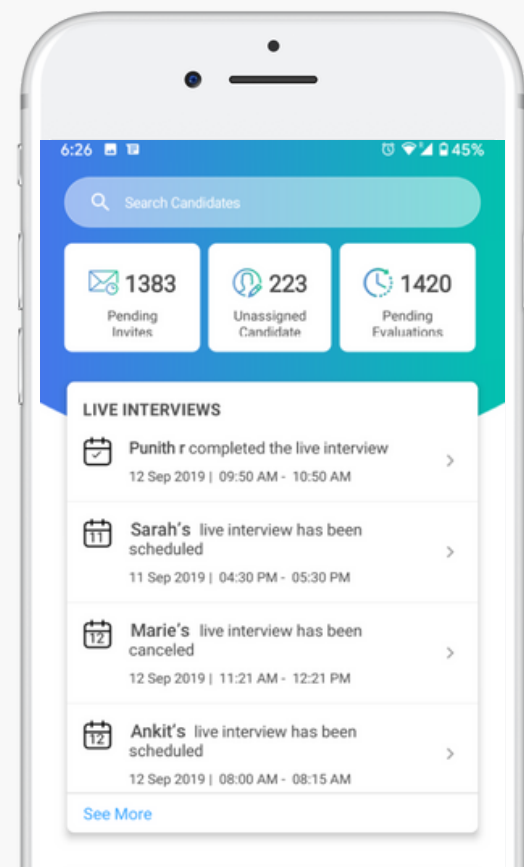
6:26

45%

Search Candidates

1383
Pending Invites

223
Unassigned Candidate

1420
Pending Evaluations

LIVE INTERVIEWS

Punith r completed the live interview
12 Sep 2019 | 09:50 AM - 10:50 AM

11
Sarah's live interview has been scheduled
11 Sep 2019 | 04:30 PM - 05:30 PM

12
Marie's live interview has been canceled
12 Sep 2019 | 11:21 AM - 12:21 PM

12
Ankit's live interview has been scheduled
12 Sep 2019 | 08:00 AM - 08:15 AM

See More